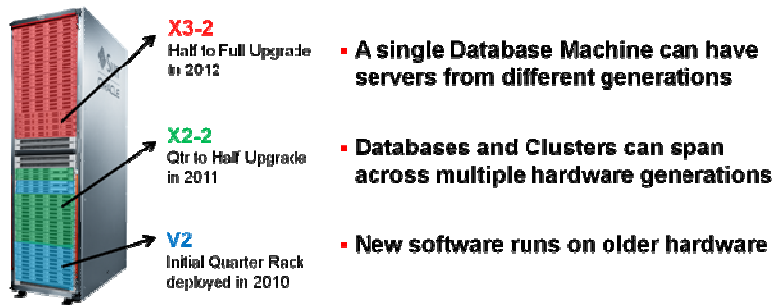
X3-2
Half to Full Upgrade in 2012

X2-2
Qtr to Half Upgrade in 2011

V2
Initial Quarter Rack deployed in 2010

- A single Database Machine can have servers from different generations
- Databases and Clusters can span across multiple hardware generations
- New software runs on older hardware